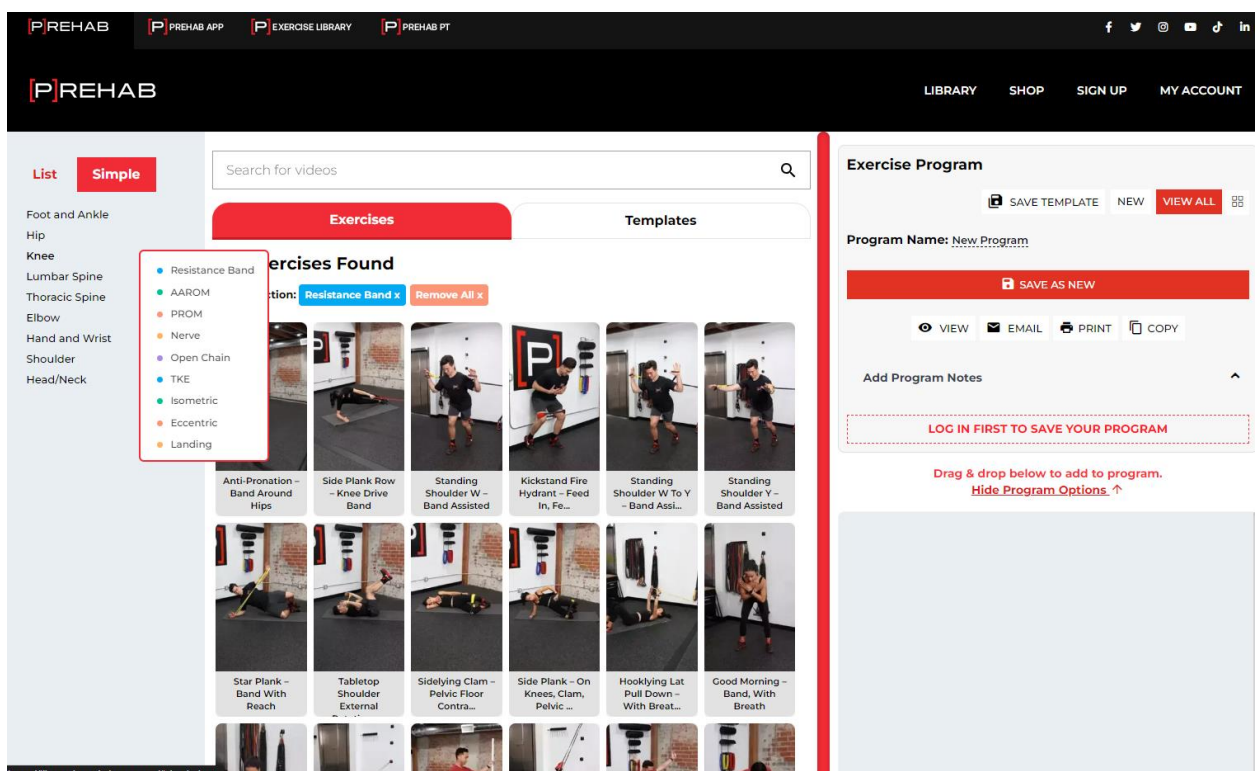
[P]REHAB [P] PREHAB APP [P] EXERCISE LIBRARY [P] PREHAB PT

[P]REHAB

LIBRARY SHOP SIGN UP MY ACCOUNT

List Simple

Foot and Ankle
Hip
Knee
Lumbar Spine
Thoracic Spine
Elbow
Hand and Wrist
Shoulder
Head/Neck

Resistance Band
AAROM
PROM
Nerve
Open Chain
TKE
Isometric
Eccentric
Landing

Search for videos

Exercises Templates

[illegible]ercises Found

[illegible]ction: Resistance Band x Remove All x

Anti-Pronation – Band Around Hips

Side Plank Row – Knee Drive Band

Standing Shoulder W – Band Assisted

Kickstand Fire Hydrant – Feed In, Fe...

Standing Shoulder W To Y – Band Assi...

Standing Shoulder Y – Band Assisted

Star Plank – Band With Reach

Tabletop Shoulder External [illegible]

Sidelying Clam – Pelvic Floor Contra...

Side Plank – On Knees, Clam, Pelvic ...

Hooklying Lat Pull Down – With Breat...

Good Morning – Band, With Breath

Exercise Program

SAVE TEMPLATE NEW VIEW ALL

Program Name: New Program

SAVE AS NEW

VIEW EMAIL PRINT COPY

Add Program Notes

LOG IN FIRST TO SAVE YOUR PROGRAM

Drag & drop below to add to program.
Hide Program Options ↑